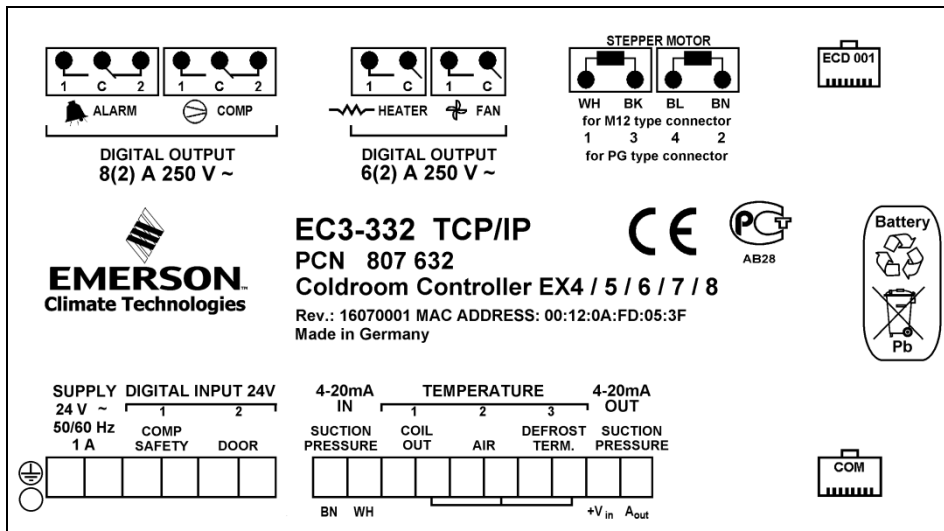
1 C 2 1 C 2
ALARM COMP
DIGITAL OUTPUT
8(2) A 250 V ~

1 C 1 C
HEATER FAN
DIGITAL OUTPUT
6(2) A 250 V ~

STEPPER MOTOR
WH BK BL BN
for M12 type connector
1 3 4 2
for PG type connector

ECD 001

EMERSON.
Climate Technologies

EC3-332 TCP/IP
PCN 807 632
Coldroom Controller EX4 / 5 / 6 / 7 / 8
Rev.: 16070001 MAC ADDRESS: 00:12:0A:FD:05:3F
Made in Germany

CE
AB28

Battery
Pb

SUPPLY
24 V ~
50/60 Hz
1 A

DIGITAL INPUT 24V
1 2
COMP SAFETY
DOOR

4-20mA IN
SUCTION PRESSURE
BN WH

TEMPERATURE
1 2 3
COIL OUT
AIR
DEFROST TERM.

4-20mA OUT
SUCTION PRESSURE
$+V_{in}$ $A_{out}$

COM